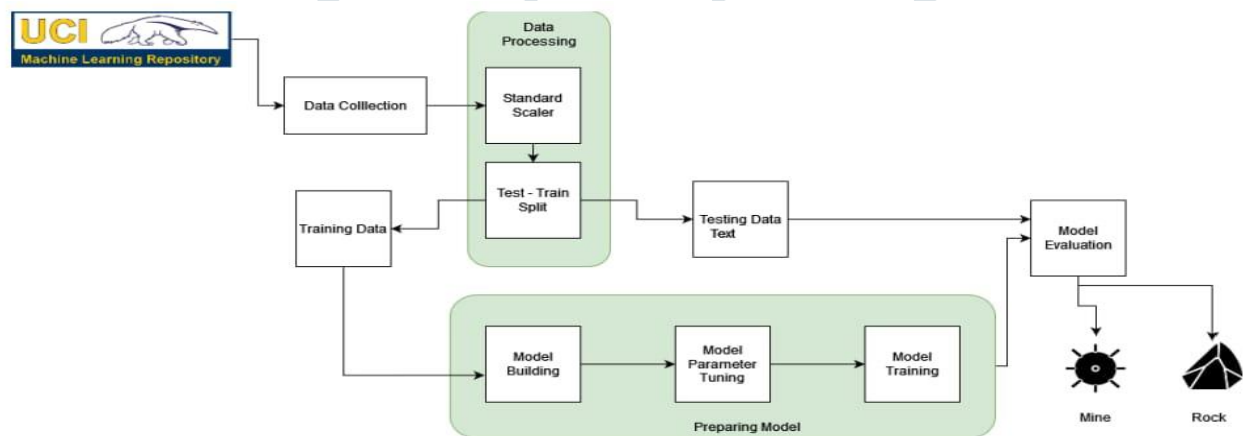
UCI
Machine Learning Repository

Data Colllection

Data Processing

Standard Scaler

Test - Train Split

Training Data

Testing Data Text

Model Evaluation

Model Building

Model Parameter Tuning

Model Training

Preparing Model

Mine

Rock